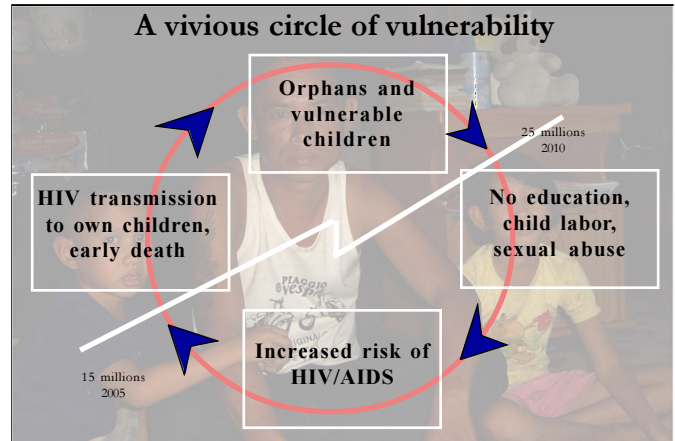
A vivious circle of vulnerability

Orphans and vulnerable children

25 millions
2010

No education, child labor, sexual abuse

Increased risk of HIV/AIDS

HIV transmission to own children, early death

15 millions
2005

PIAGGIO
VESPA